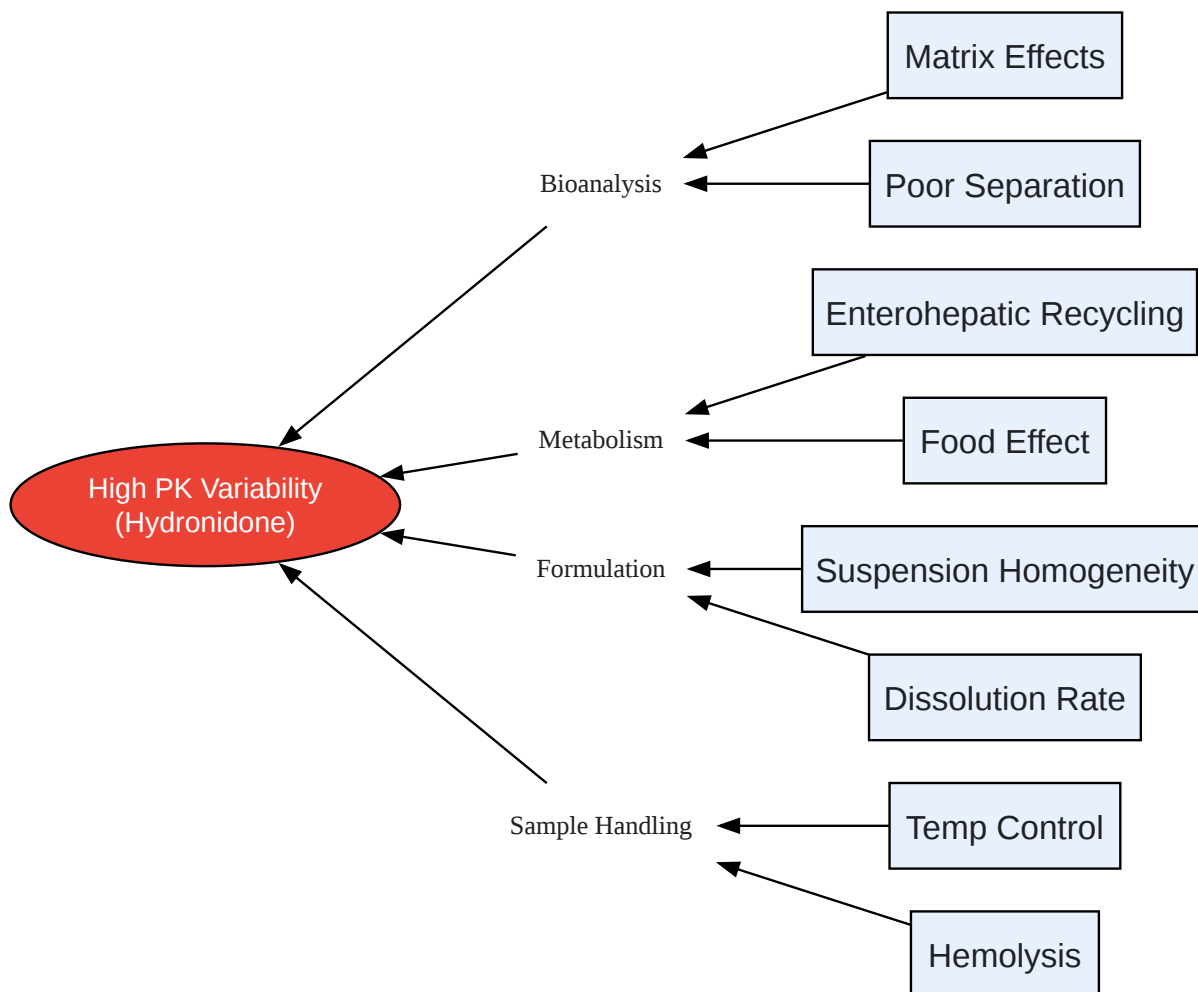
Matrix Effects

Bioanalysis

Poor Separation

Enterohepatic Recycling

Metabolism

Food Effect

High PK Variability
(Hydronidone)

Formulation

Suspension Homogeneity

Dissolution Rate

Sample Handling

Temp Control

Hemolysis